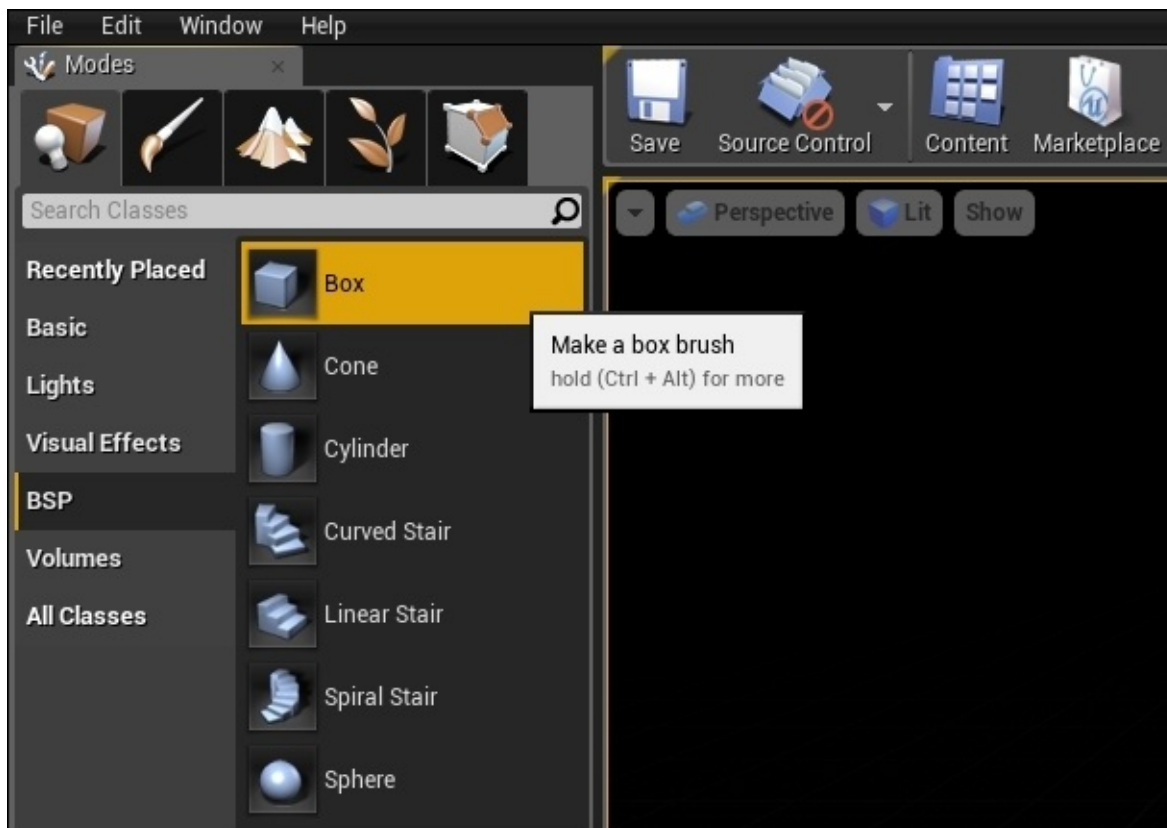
File Edit Window Help

Modes ×

Search Classes

Recently Placed
Basic
Lights
Visual Effects
BSP
Volumes
All Classes

Box
Cone
Cylinder
Curved Stair
Linear Stair
Spiral Stair
Sphere

Make a box brush
hold (Ctrl + Alt) for more

Save Source Control Content Marketplace

Perspective Lit Show